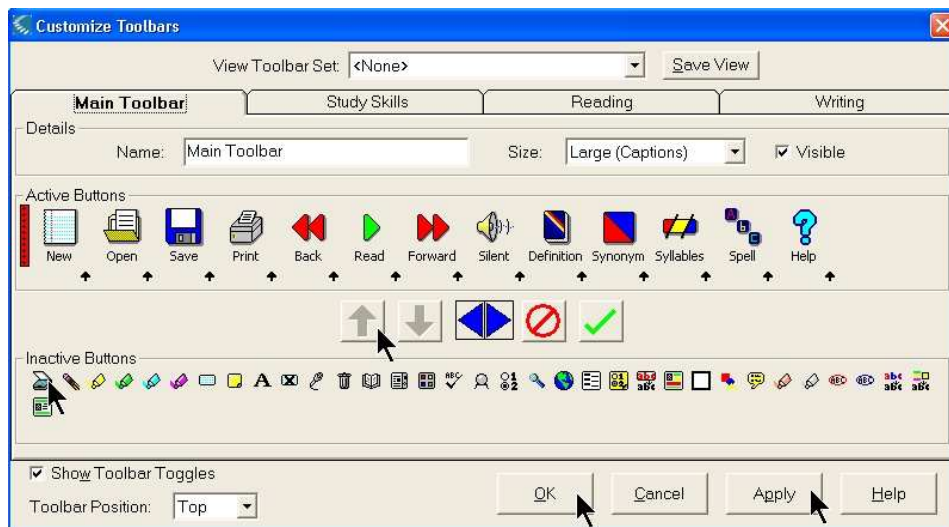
Customize Toolbars

View Toolbar Set: <None> Save View

Main Toolbar | Study Skills | Reading | Writing

Details

Name: Main Toolbar

Size: Large (Captions) ☑ Visible

Active Buttons

New Open Save Print Back Read Forward Silent Definition Synonym Syllables Spell Help

Inactive Buttons

☑ Show Toolbar Toggles

Toolbar Position: Top

OK Cancel Apply Help